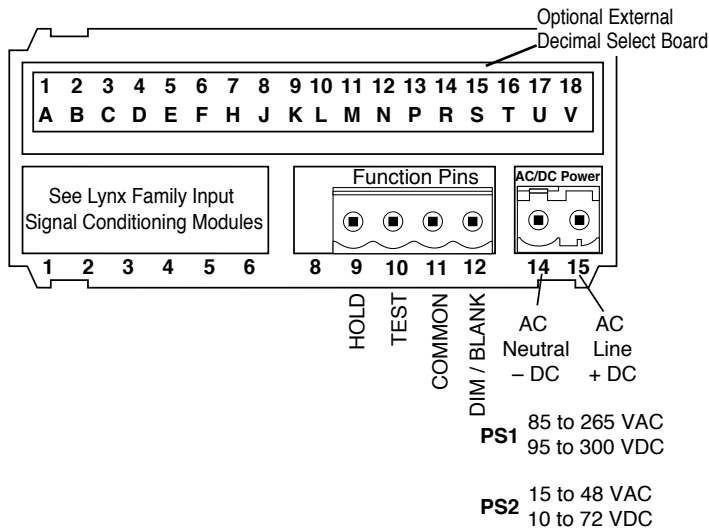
Optional External Decimal Select Board

| 1 | 2 | 3 | 4 | 5 | 6 | 7 | 8 | 9 | 10 | 11 | 12 | 13 | 14 | 15 | 16 | 17 | 18 |
|---|---|---|---|---|---|---|---|---|---|---|---|---|---|---|---|---|---|
| A | B | C | D | E | F | H | J | K | L | M | N | P | R | S | T | U | V |

See Lynx Family Input Signal Conditioning Modules

Function Pins

AC/DC Power

1 2 3 4 5 6 8 9 10 11 12 14 15

HOLD

TEST

COMMON

DIM / BLANK

AC Neutral – DC

AC Line + DC

PS1 85 to 265 VAC
95 to 300 VDC

PS2 15 to 48 VAC
10 to 72 VDC